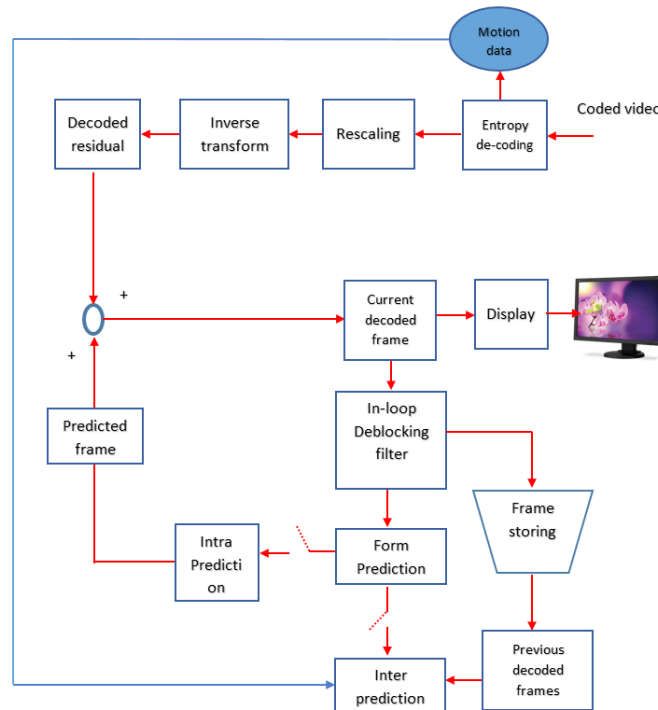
Motion data

Coded video

Decoded residual

Inverse transform

Rescaling

Entropy de-coding

+

Current decoded frame

Display

+

Predicted frame

In-loop Deblocking filter

Frame storing

Intra Prediction

Form Prediction

Previous decoded frames

Inter prediction